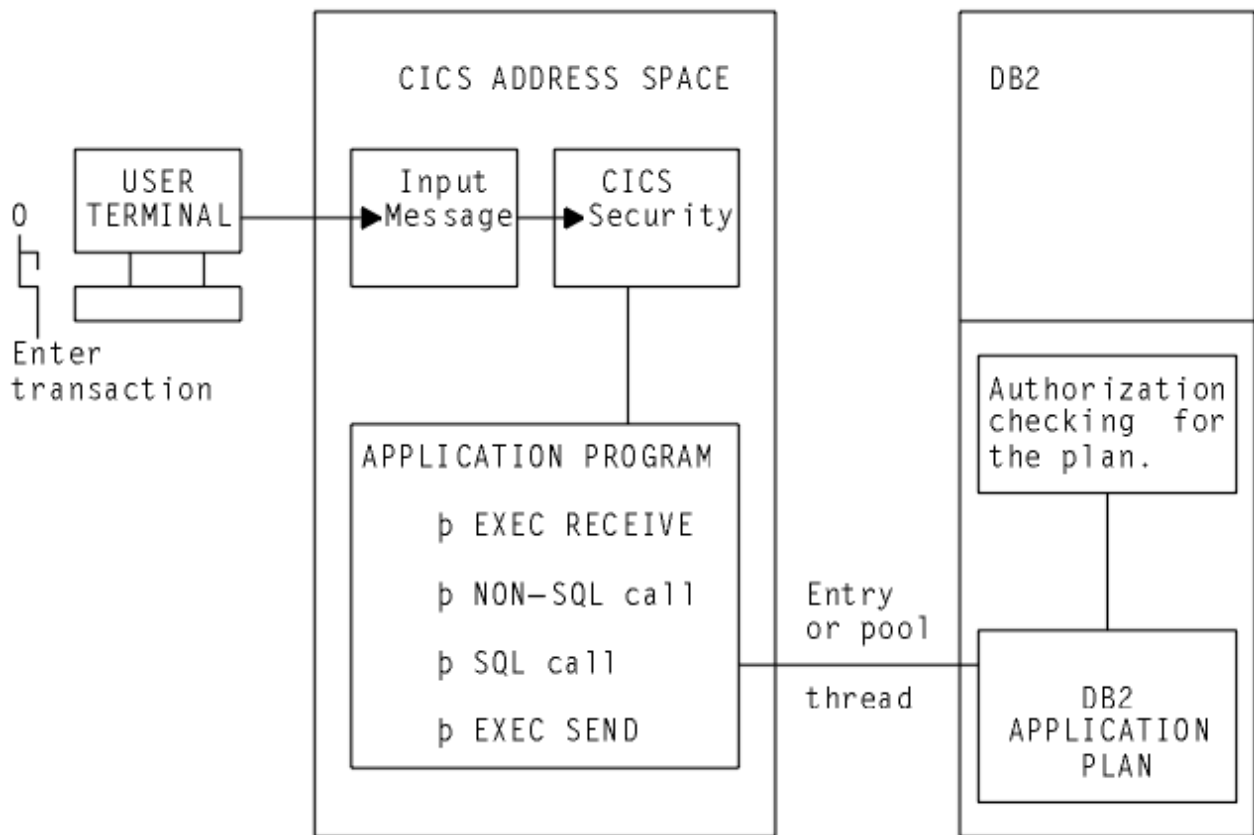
CICS ADDRESS SPACE

DB2

USER TERMINAL

Input Message

CICS Security

Enter transaction

Authorization checking for the plan.

APPLICATION PROGRAM

þ EXEC RECEIVE

þ NON–SQL call

þ SQL call

þ EXEC SEND

Entry or pool

thread

DB2 APPLICATION PLAN